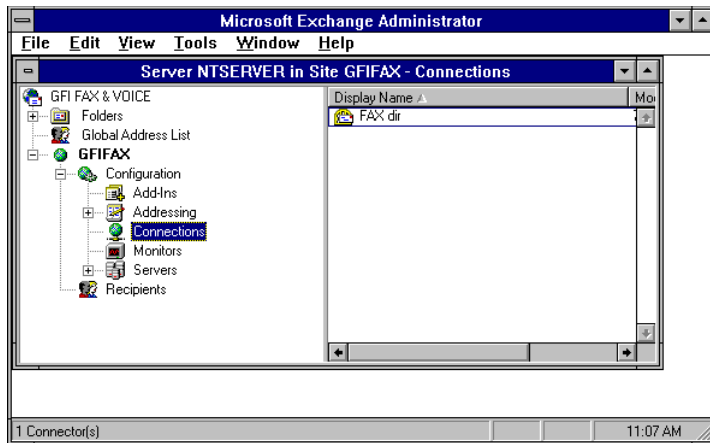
Microsoft Exchange Administrator

File Edit View Tools Window Help

Server NTSERVER in Site GFIFAX - Connections

GFI FAX & VOICE
Folders
Global Address List
GFIFAX
Configuration
Add-Ins
Addressing
Connections
Monitors
Servers
Recipients

Display Name
Mo

FAX dir

1 Connector(s)

11:07 AM